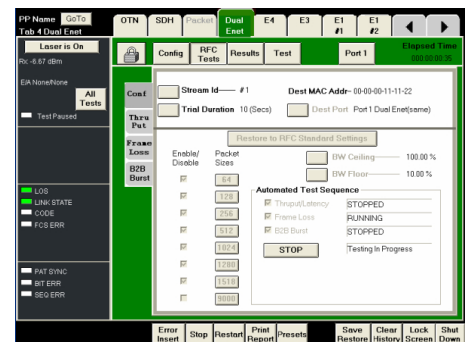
PP Name GoTo
Tab 4 Dual Enet

OTN SDH Packet Dual Enet E4 E3 E1 #1 E1 #2

Laser is On
Rx -6.67 dBm

EIA None/None
All Tests
Test Paused

LOS
LINK STATE
CODE
FCS ERR

PAT SYNC
BIT ERR
SEQ ERR

Config RFC Tests Results Test Port 1 Elapsed Time 000:00:00:35

Conf
Thru Put
Frame Loss
B2B Burst

Stream Id — #1 Dest MAC Addr - 00-00-00-11-11-22
Trial Duration 10 (Secs) Dest Port Port 1 Dual Enet(same)

Restore to RFC Standard Settings

Enable/ Disable Packet Sizes
64
128
256
512
1024
1280
1518
9000

BW Ceiling 100.00 %
BW Floor 10.00 %

Automated Test Sequence
Thruput/Latency STOPPED
Frame Loss RUNNING
B2B Burst STOPPED
STOP Testing In Progress

Error Insert Stop Restart Print Report Presets Save Restore Clear History Lock Screen Shut Down